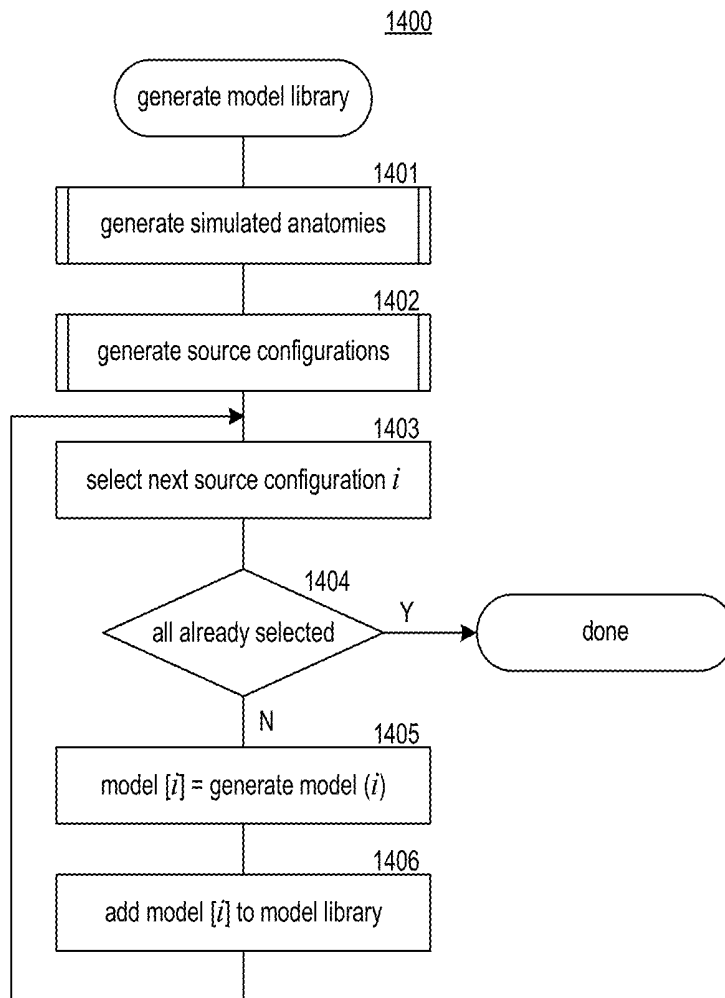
1400

generate model library

1401
generate simulated anatomies

1402
generate source configurations

1403
select next source configuration $i$

1404
all already selected

Y

done

N

1405
model [$i$] = generate model ($i$)

1406
add model [$i$] to model library